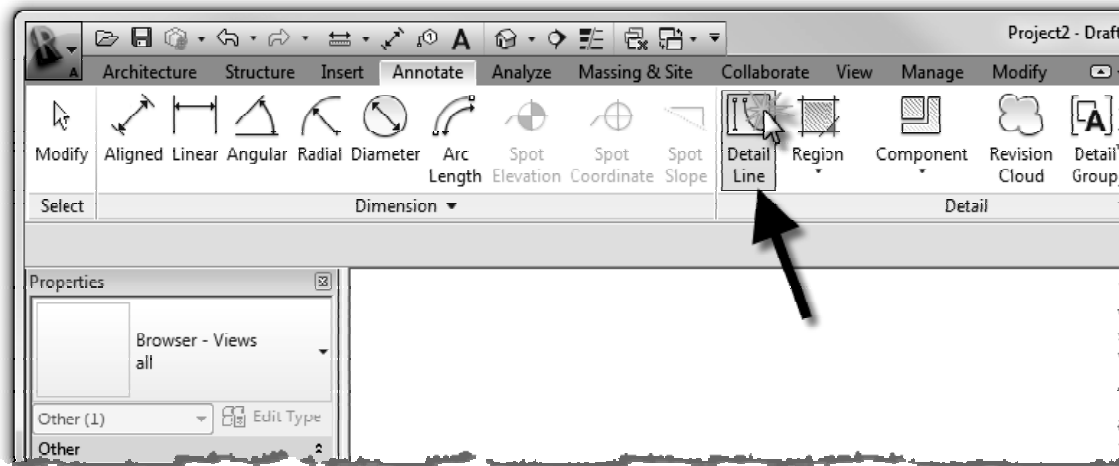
Project2 - Draft

Architecture Structure Insert Annotate Analyze Massing & Site Collaborate View Manage Modify

Modify Aligned Linear Angular Radial Diameter Arc Length Spot Elevation Spot Coordinate Spot Slope Detail Line Region Component Revision Cloud Detail Group

Select Dimension ▾ Detail

Properties

Browser - Views all

Other (1) Edit Type

Other